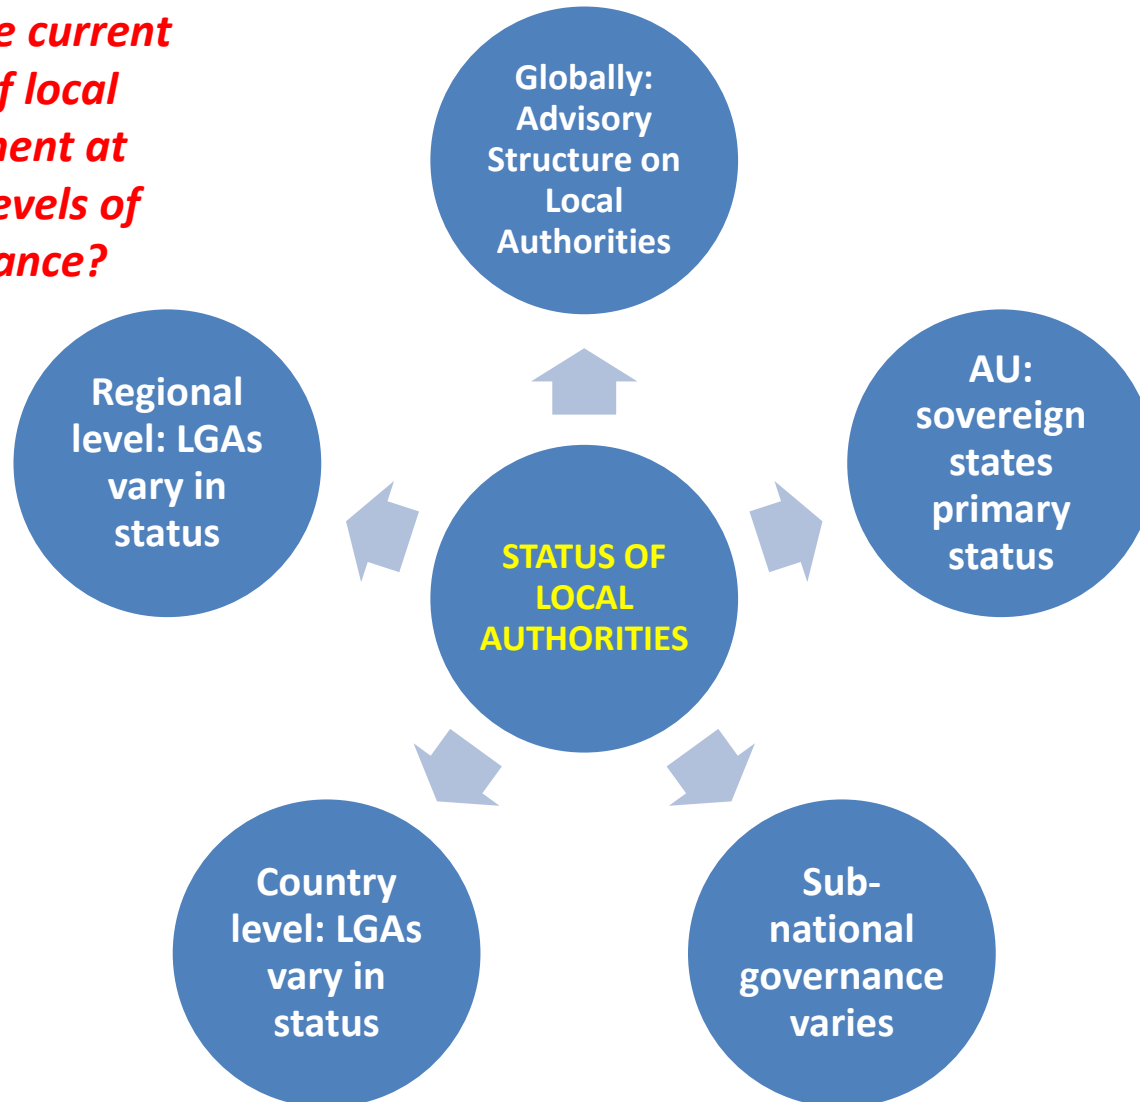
e current
f local
nent at
evels of
ance?

Globally: Advisory Structure on Local Authorities

Regional level: LGAs vary in status

AU: sovereign states primary status

STATUS OF LOCAL AUTHORITIES

Country level: LGAs vary in status

Sub-national governance varies